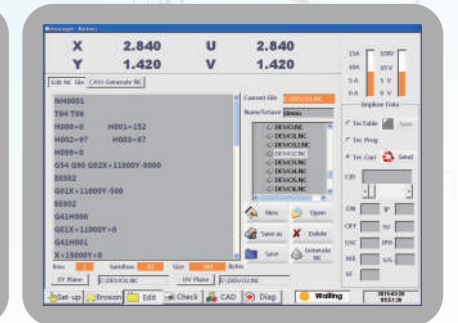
Message Area

X 2.840
Y 1.420
U 2.840
V 1.420

Edit NC file | CAM-Generate NC

N0001
T84 T86
H000=0 H001=152
H002=97 H005=87
H099=0
G54 G90 G92X+11000Y-8000
E0502
G01X+11000Y-500
E0502
G41H000
G01X+11000Y+0
G41H001
X+15000Y+0

Current file
Name/Grave demo

DEVO1.NC
DEVO2.NC
DEVO3.NC
DEVO4.NC
DEVO5.NC
DEVO6.NC
DEVO7.NC
DEVO8.NC

New
Open
Save as
Delete
Save
Generate NC

15A 100V
10A 10V
5A 5V
0A 0V

Impulse Data
Tec Table
Tec Prog
Tec Curr
Send

ON IP
OFF SV
GSC RFH
WB SPL
SF

Set-up Erosion Edit Check CAD Diag Waiting